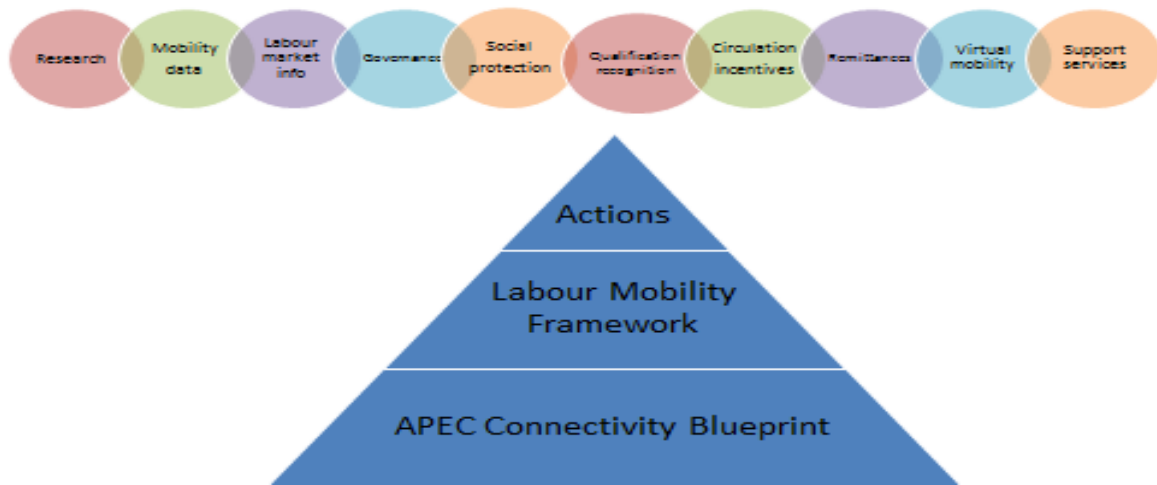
Research

Mobility data

Labour market info

Governance

Social protection

Qualification recognition

Circulation incentives

Remittances

Virtual mobility

Support services

Actions

Labour Mobility Framework

APEC Connectivity Blueprint